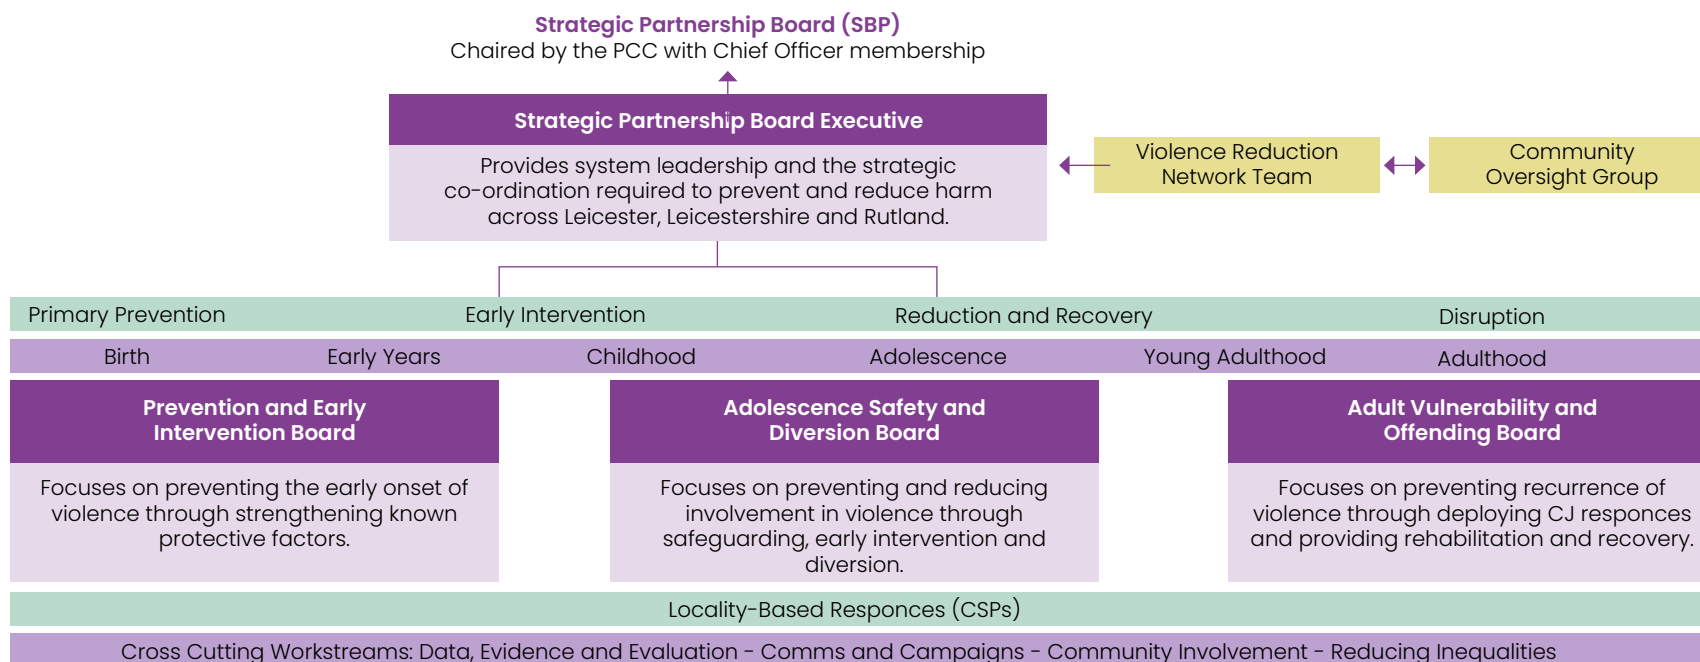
Strategic Partnership Board (SBP)
Chaired by the PCC with Chief Officer membership

Strategic Partnership Board Executive

Provides system leadership and the strategic co-ordination required to prevent and reduce harm across Leicester, Leicestershire and Rutland.

Violence Reduction Network Team

Community Oversight Group

Primary Prevention Early Intervention Reduction and Recovery Disruption

Birth Early Years Childhood Adolescence Young Adulthood Adulthood

Prevention and Early Intervention Board

Focuses on preventing the early onset of violence through strengthening known protective factors.

Adolescence Safety and Diversion Board

Focuses on preventing and reducing involvement in violence through safeguarding, early intervention and diversion.

Adult Vulnerability and Offending Board

Focuses on preventing recurrence of violence through deploying CJ responces and providing rehabilitation and recovery.

Locality-Based Responces (CSPs)

Cross Cutting Workstreams: Data, Evidence and Evaluation - Comms and Campaigns - Community Involvement - Reducing Inequalities